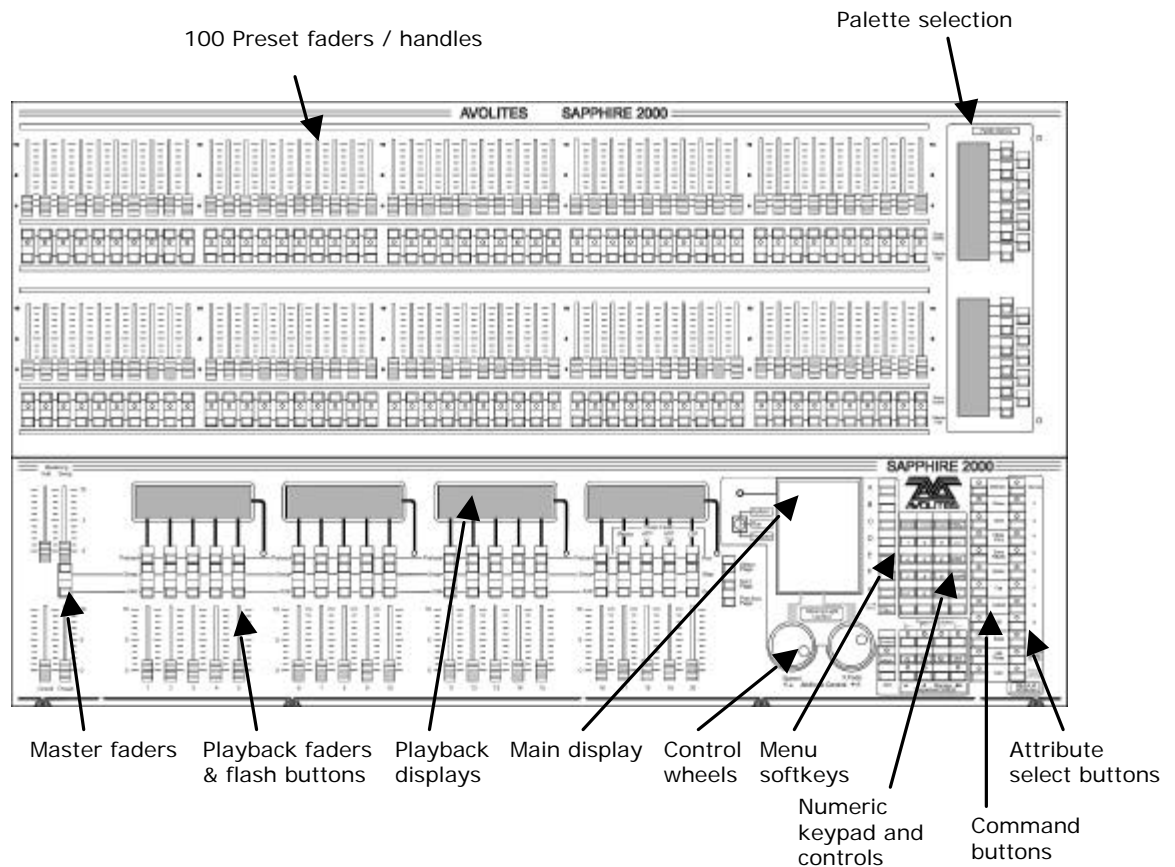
100 Preset faders / handles

Palette selection

AVOLITES SAPPHIRE 2000

SAPPHIRE 2000

AVOLITES

Master faders

Playback faders & flash buttons

Playback displays

Main display

Control wheels

Menu softkeys

Numeric keypad and controls

Command buttons

Attribute select buttons